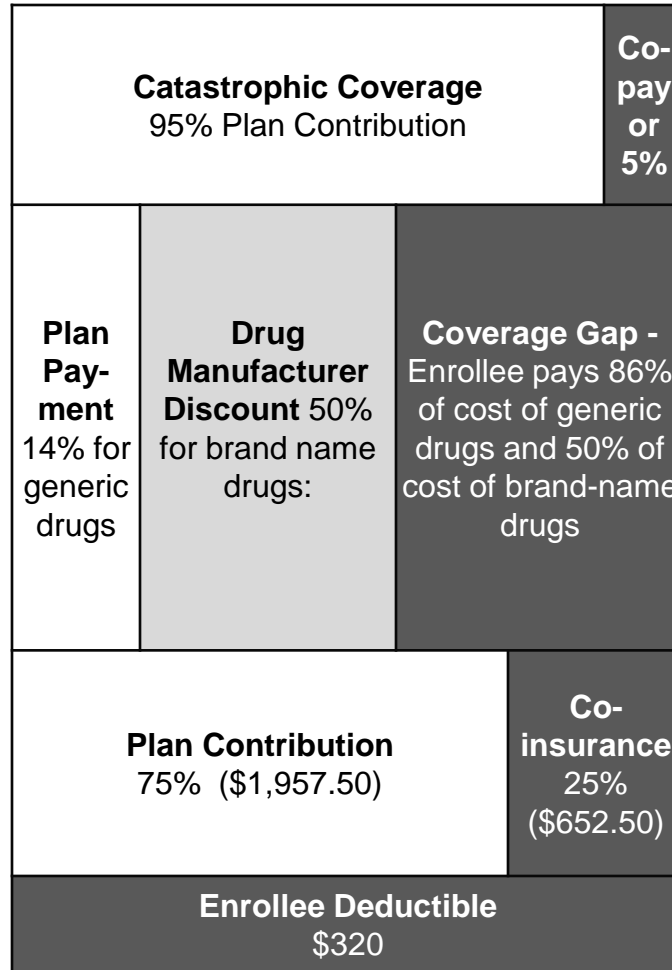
**Catastrophic Coverage**
95% Plan Contribution

**Co-pay or 5%**

**Plan Payment** 14% for generic drugs

**Drug Manufacturer Discount** 50% for brand name drugs:

**Coverage Gap -** Enrollee pays 86% of cost of generic drugs and 50% of cost of brand-name drugs

**Plan Contribution**
75% (\$1,957.50)

**Co-insurance** 25% (\$652.50)

**Enrollee Deductible**
\$320